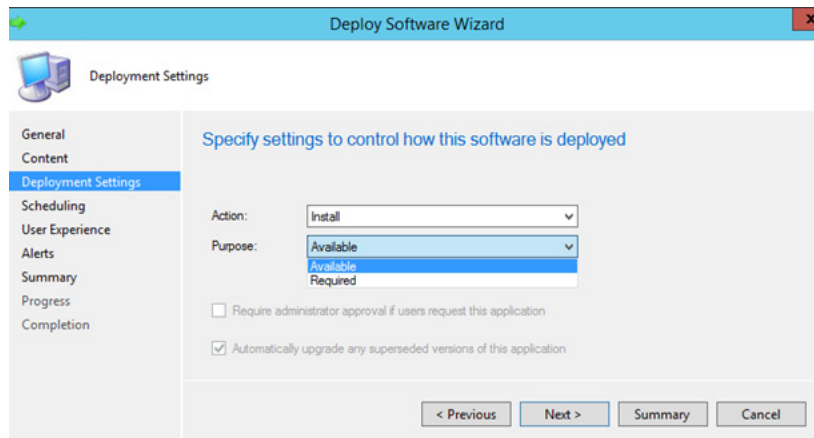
Deploy Software Wizard

Deployment Settings

General
Content
Deployment Settings
Scheduling
User Experience
Alerts
Summary
Progress
Completion

Specify settings to control how this software is deployed

Action: Install

Purpose: Available

Available
Required

Require administrator approval if users request this application

Automatically upgrade any superseded versions of this application

< Previous Next > Summary Cancel